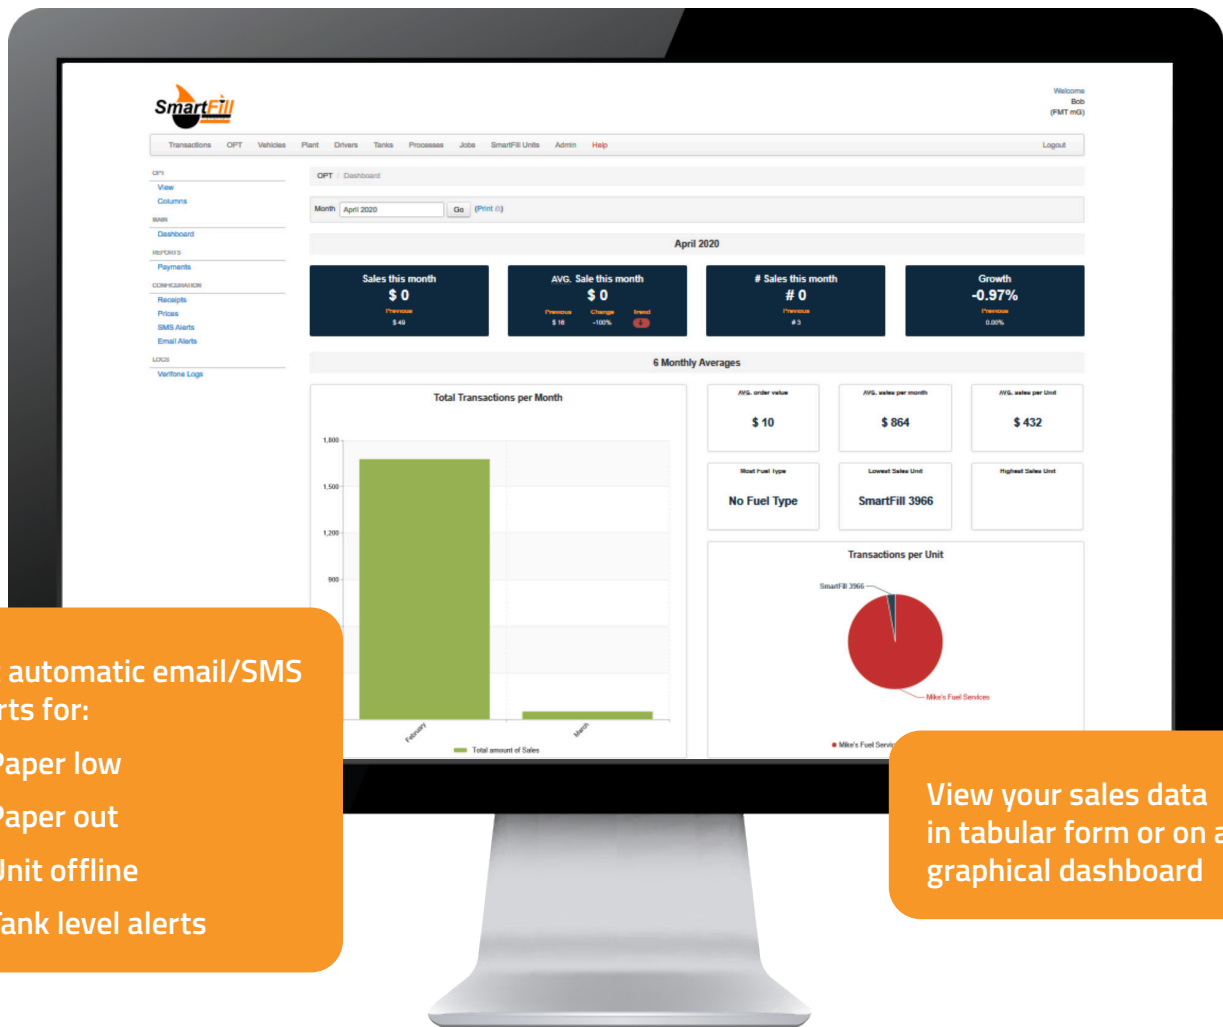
SmartFill

Welcome
Bob
(FMT mG)

Transactions OPT Vehicles Plant Drivers Tanks Processes Jobs SmartFill Units Admin Help Logout

OPT
View
Columns
MAIN
Dashboard
REPORTS
Payments
CONFIGURATION
Receipts
Prices
SMS Alerts
Email Alerts
LOGS
Verifone Logs

OPT / Dashboard

Month April 2020 Go (Print)

April 2020

Sales this month
$ 0
Previous
$ 49

AVG. Sale this month
$ 0
Previous $ 16
Change -100%
trend

# Sales this month
# 0
Previous
# 3

Growth
-0.97%
Previous
0.00%

6 Monthly Averages

Total Transactions per Month

1,800
1,500
1,200
900

February
March
Total amount of Sales

AVG. order value
$ 10

AVG. sales per month
$ 864

AVG. sales per Unit
$ 432

Most Fuel type
No Fuel Type

Lowest Sales Unit
SmartFill 3966

Highest Sales Unit

Transactions per Unit

SmartFill 3966
Mike's Fuel Services
Mike's Fuel Servic

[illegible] automatic email/SMS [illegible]rts for:
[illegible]Paper low
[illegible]Paper out
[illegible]Unit offline
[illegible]Tank level alerts

View your sales data in tabular form or on a graphical dashboard